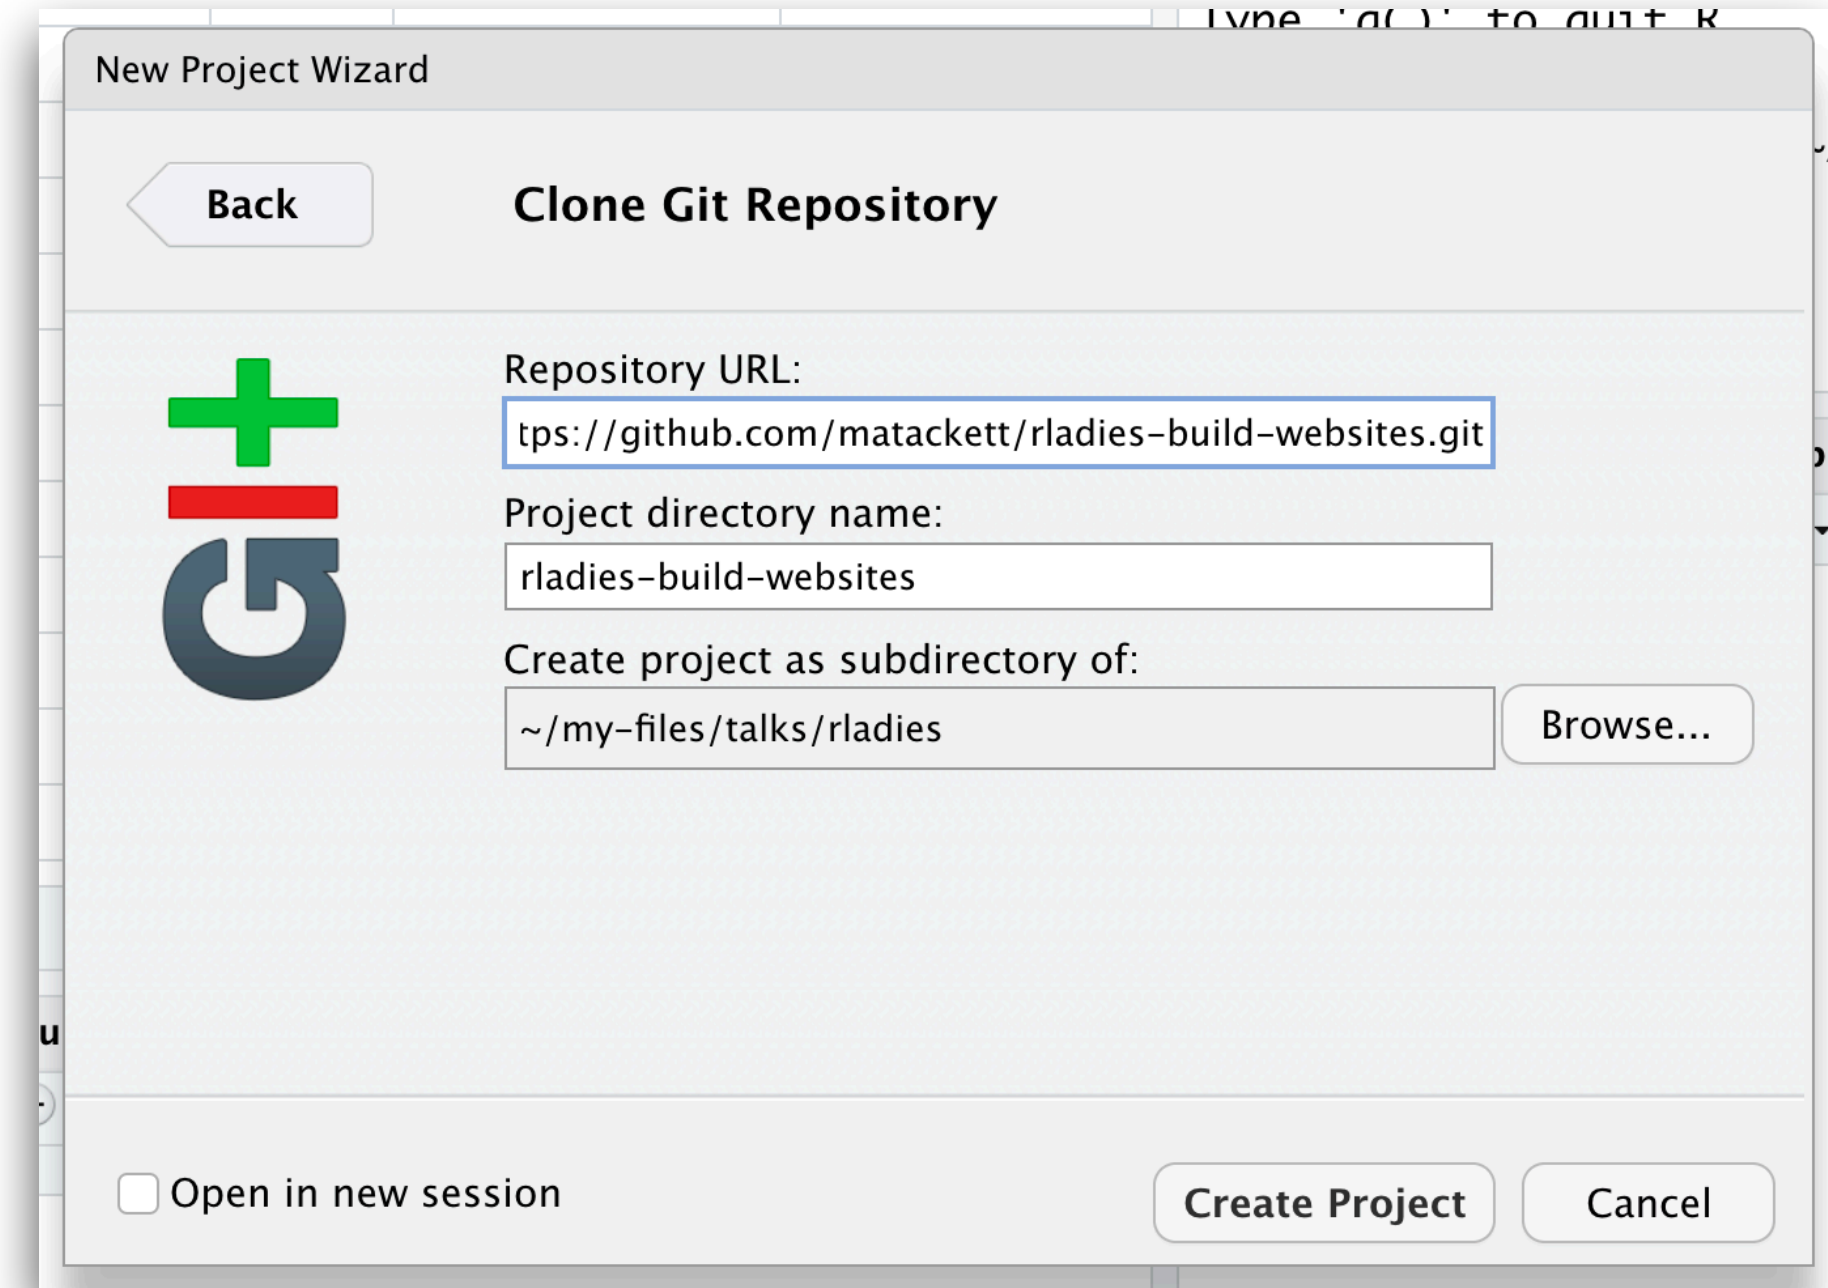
Type 'q()' to quit R

New Project Wizard

Back

Clone Git Repository

Repository URL:

tps://github.com/matackett/rladies-build-websites.git

Project directory name:

rladies-build-websites

Create project as subdirectory of:

~/my-files/talks/rladies

Browse...

Open in new session

Create Project

Cancel